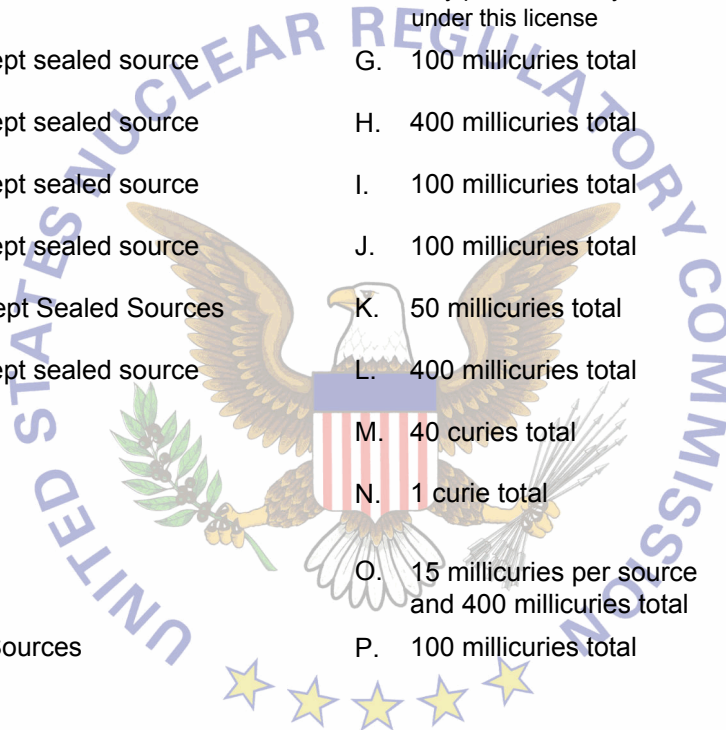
under this license

ept sealed source

ept sealed source

ept sealed source

ept sealed source

ept Sealed Sources

ept sealed source

Sources

G. 100 millicuries total

H. 400 millicuries total

I. 100 millicuries total

J. 100 millicuries total

K. 50 millicuries total

L. 400 millicuries total

M. 40 curies total

N. 1 curie total

O. 15 millicuries per source and 400 millicuries total

P. 100 millicuries total

UNITED STATES NUCLEAR REGULATORY COMMISSION